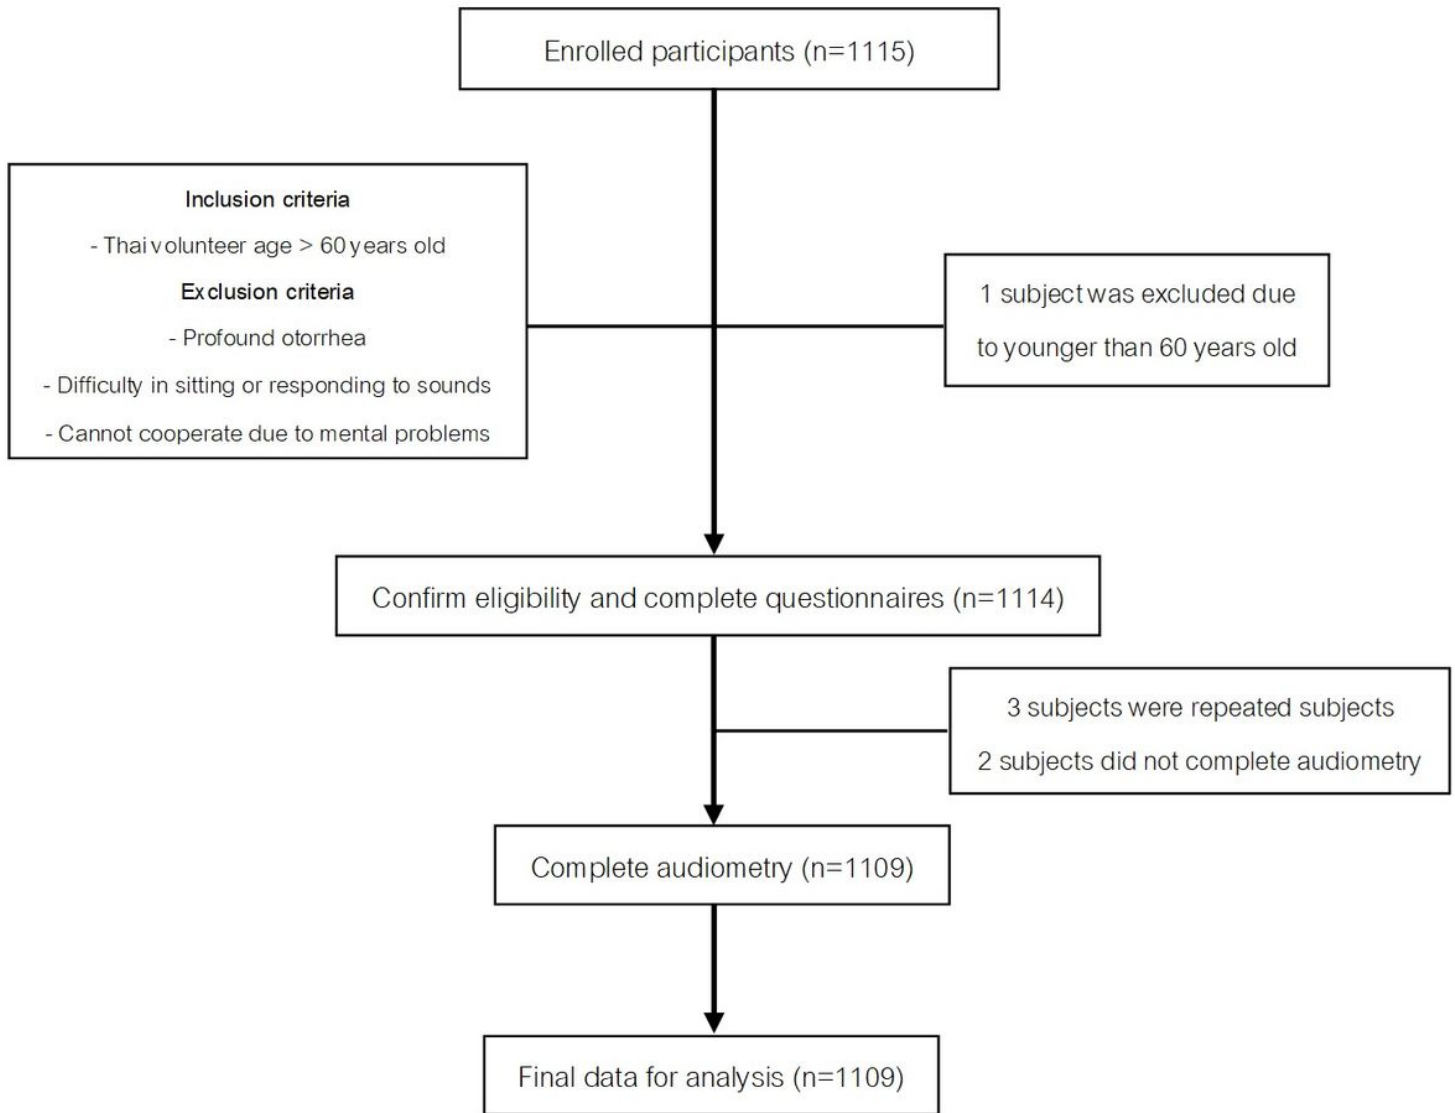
Enrolled participants (n=1115)

Inclusion criteria

- Thai volunteer age > 60 years old

Exclusion criteria

- Profound otorrhea

- Difficulty in sitting or responding to sounds

- Cannot cooperate due to mental problems

1 subject was excluded due to younger than 60 years old

Confirm eligibility and complete questionnaires (n=1114)

3 subjects were repeated subjects

2 subjects did not complete audiometry

Complete audiometry (n=1109)

Final data for analysis (n=1109)